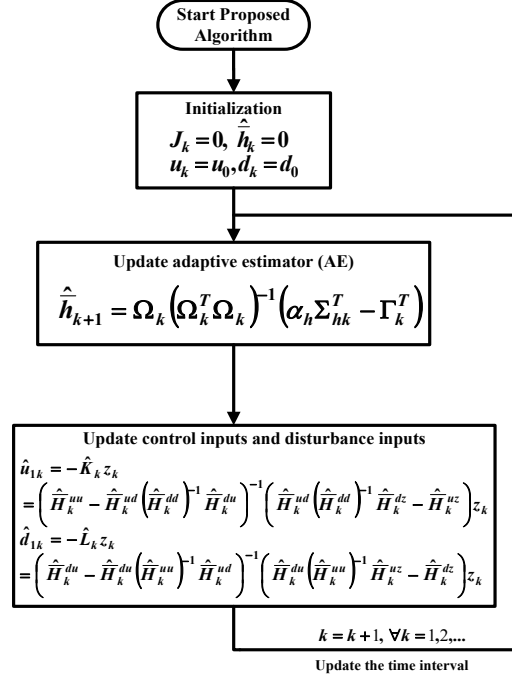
Start Proposed Algorithm

Initialization

$J_k = 0,\ \hat{\bar{h}}_k = 0$

$u_k = u_0, d_k = d_0$

Update adaptive estimator (AE)

$\hat{\bar{h}}_{k+1} = \Omega_k \left(\Omega_k^T \Omega_k\right)^{-1} \left(\alpha_h \Sigma_{hk}^T - \Gamma_k^T\right)$

Update control inputs and disturbance inputs

$\hat{u}_{1k} = -\hat{K}_k z_k$

$= \left(\hat{H}_k^{uu} - \hat{H}_k^{ud}\left(\hat{H}_k^{dd}\right)^{-1}\hat{H}_k^{du}\right)^{-1}\left(\hat{H}_k^{ud}\left(\hat{H}_k^{dd}\right)^{-1}\hat{H}_k^{dz} - \hat{H}_k^{uz}\right)z_k$

$\hat{d}_{1k} = -\hat{L}_k z_k$

$= \left(\hat{H}_k^{du} - \hat{H}_k^{du}\left(\hat{H}_k^{uu}\right)^{-1}\hat{H}_k^{ud}\right)^{-1}\left(\hat{H}_k^{du}\left(\hat{H}_k^{uu}\right)^{-1}\hat{H}_k^{uz} - \hat{H}_k^{dz}\right)z_k$

$k = k+1,\ \forall k = 1,2,...$

Update the time interval